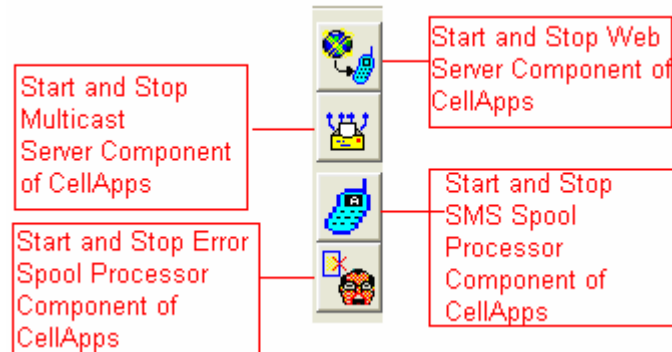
Start and Stop Web Server Component of CellApps

Start and Stop Multicast Server Component of CellApps

Start and Stop SMS Spool Processor Component of CellApps

Start and Stop Error Spool Processor Component of CellApps